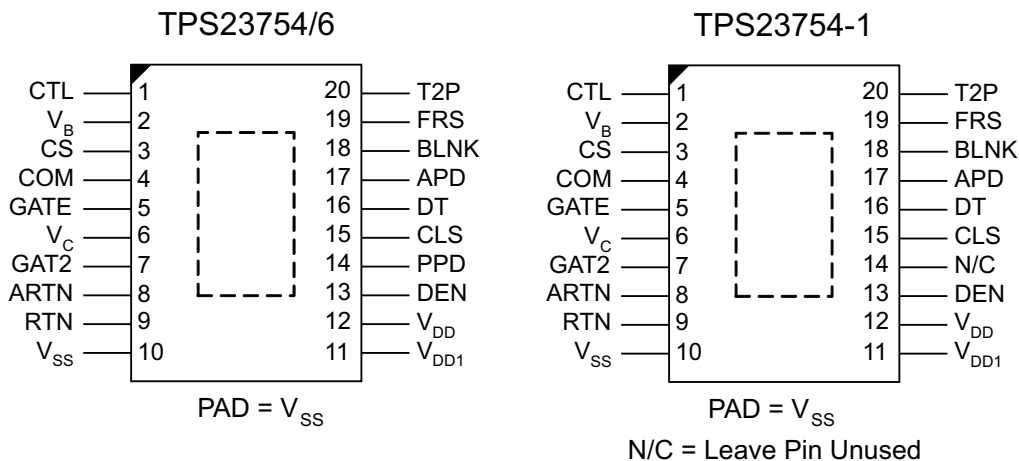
TPS23754/6

CTL 1
$V_B$ 2
CS 3
COM 4
GATE 5
$V_C$ 6
GAT2 7
ARTN 8
RTN 9
$V_{SS}$ 10

20 T2P
19 FRS
18 BLNK
17 APD
16 DT
15 CLS
14 PPD
13 DEN
12 $V_{DD}$
11 $V_{DD1}$

PAD = $V_{SS}$

TPS23754-1

CTL 1
$V_B$ 2
CS 3
COM 4
GATE 5
$V_C$ 6
GAT2 7
ARTN 8
RTN 9
$V_{SS}$ 10

20 T2P
19 FRS
18 BLNK
17 APD
16 DT
15 CLS
14 N/C
13 DEN
12 $V_{DD}$
11 $V_{DD1}$

PAD = $V_{SS}$
N/C = Leave Pin Unused